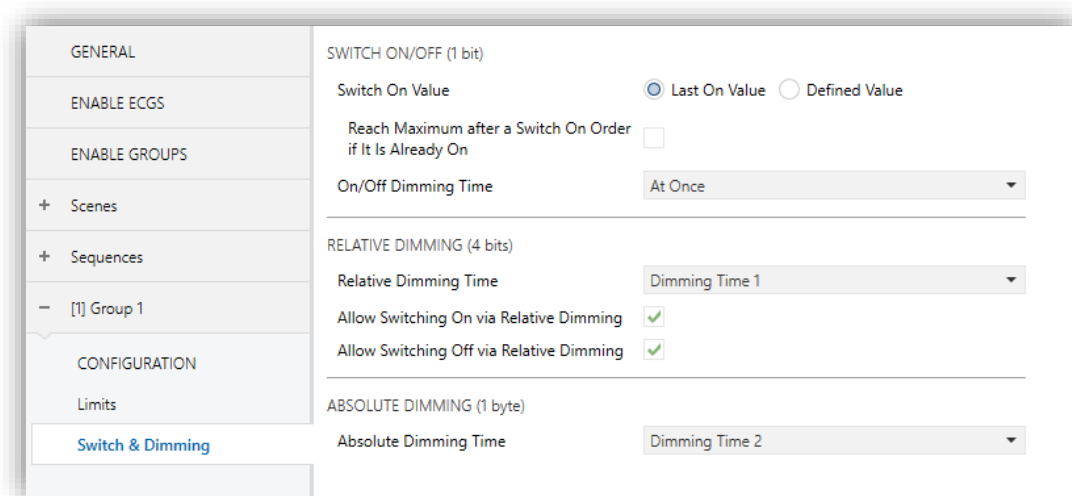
GENERAL

ENABLE ECGS

ENABLE GROUPS

+ Scenes

+ Sequences

− [1] Group 1

CONFIGURATION

Limits

Switch & Dimming

SWITCH ON/OFF (1 bit)

Switch On Value
Last On Value
Defined Value

Reach Maximum after a Switch On Order if It Is Already On

On/Off Dimming Time
At Once

RELATIVE DIMMING (4 bits)

Relative Dimming Time
Dimming Time 1

Allow Switching On via Relative Dimming

Allow Switching Off via Relative Dimming

ABSOLUTE DIMMING (1 byte)

Absolute Dimming Time
Dimming Time 2